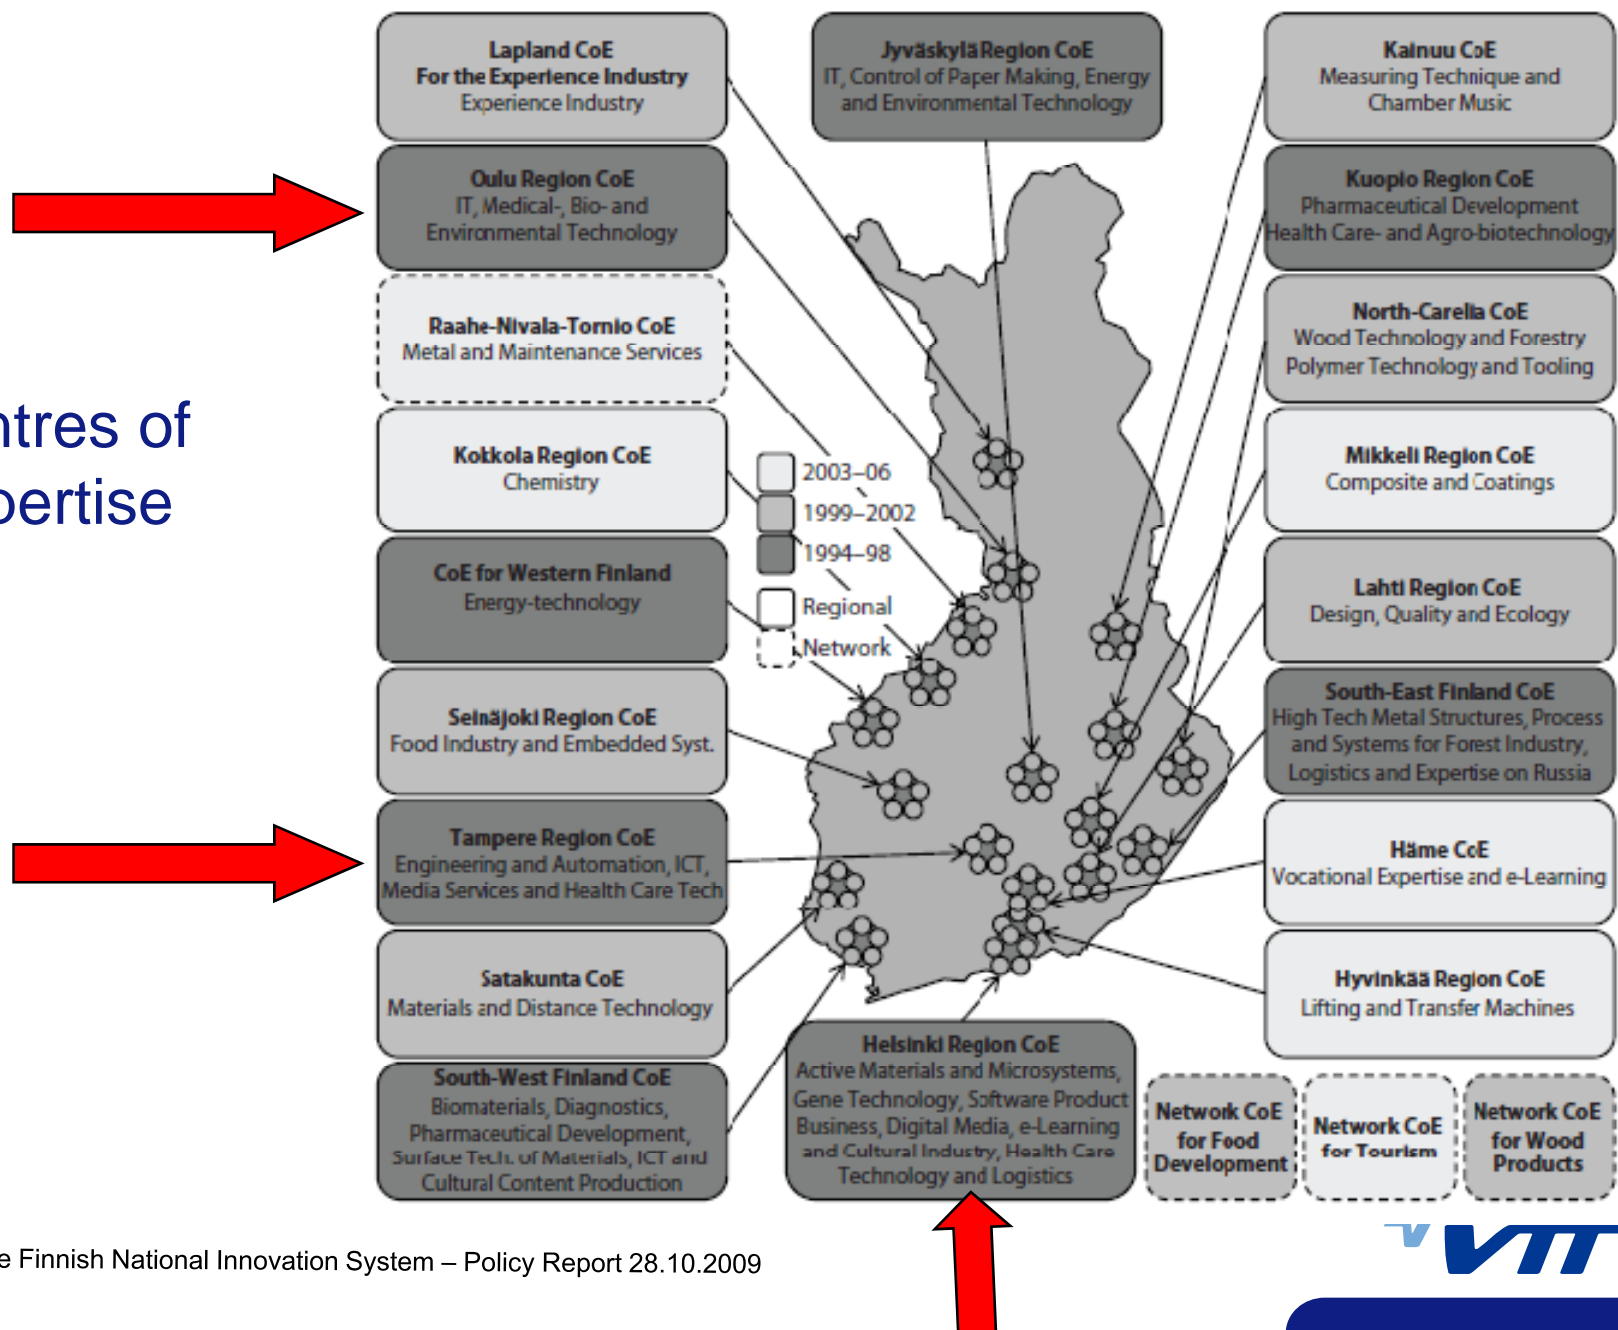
ntres of
pertise

Lapland CoE
For the Experience Industry
Experience Industry

Oulu Region CoE
IT, Medical-, Bio- and Environmental Technology

Raahe-Nivala-Tornio CoE
Metal and Maintenance Services

Kokkola Region CoE
Chemistry

CoE for Western Finland
Energy-technology

Seinäjoki Region CoE
Food Industry and Embedded Syst.

Tampere Region CoE
Engineering and Automation, ICT, Media Services and Health Care Tech

Satakunta CoE
Materials and Distance Technology

South-West Finland CoE
Biomaterials, Diagnostics, Pharmaceutical Development, Surface Tech. of Materials, ICT and Cultural Content Production

Jyväskylä Region CoE
IT, Control of Paper Making, Energy and Environmental Technology

2003–06
1999–2002
1994–98
Regional
Network

Helsinki Region CoE
Active Materials and Microsystems, Gene Technology, Software Product Business, Digital Media, e-Learning and Cultural Industry, Health Care Technology and Logistics

Kainuu CoE
Measuring Technique and Chamber Music

Kuopio Region CoE
Pharmaceutical Development
Health Care- and Agro-biotechnology

North-Carelia CoE
Wood Technology and Forestry
Polymer Technology and Tooling

Mikkeli Region CoE
Composite and Coatings

Lahti Region CoE
Design, Quality and Ecology

South-East Finland CoE
High Tech Metal Structures, Process and Systems for Forest Industry, Logistics and Expertise on Russia

Häme CoE
Vocational Expertise and e-Learning

Hyvinkää Region CoE
Lifting and Transfer Machines

Network CoE for Food Development

Network CoE for Tourism

Network CoE for Wood Products

e Finnish National Innovation System – Policy Report 28.10.2009

VTT